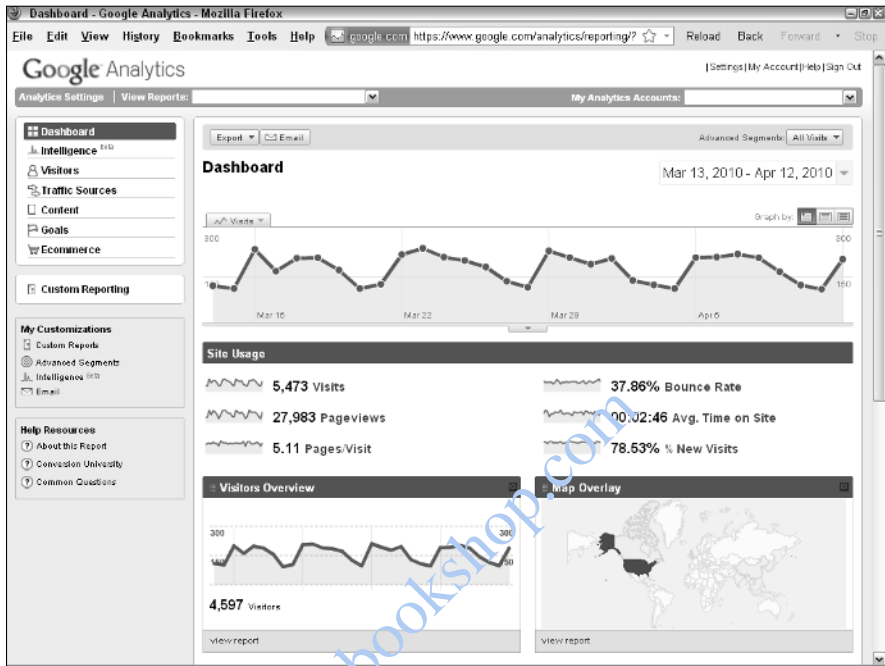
Dashboard - Google Analytics - Mozilla Firefox

File Edit View History Bookmarks Tools Help google.com https://www.google.com/analytics/reporting/? Reload Back Forward Stop

Google Analytics

| Settings | My Account | Help | Sign Out

Analytics Settings | View Reports: My Analytics Accounts:

Dashboard
Intelligence BETA
Visitors
Traffic Sources
Content
Goals
Ecommerce

Custom Reporting

My Customizations
Custom Reports
Advanced Segments
Intelligence BETA
Email

Help Resources
About this Report
Conversion University
Common Questions

Export Email Advanced Segments: All Visits

Dashboard

Mar 13, 2010 - Apr 12, 2010

Visits Graph by:

300 300
150 150

Mar 15 Mar 22 Mar 29 Apr 5

Site Usage

5,473 Visits
27,983 Pageviews
5.11 Pages/Visit
37.86% Bounce Rate
00:02:46 Avg. Time on Site
78.53% % New Visits

Visitors Overview
300
150
4,597 Visitors
view report

Map Overlay
view report

bookshop.com